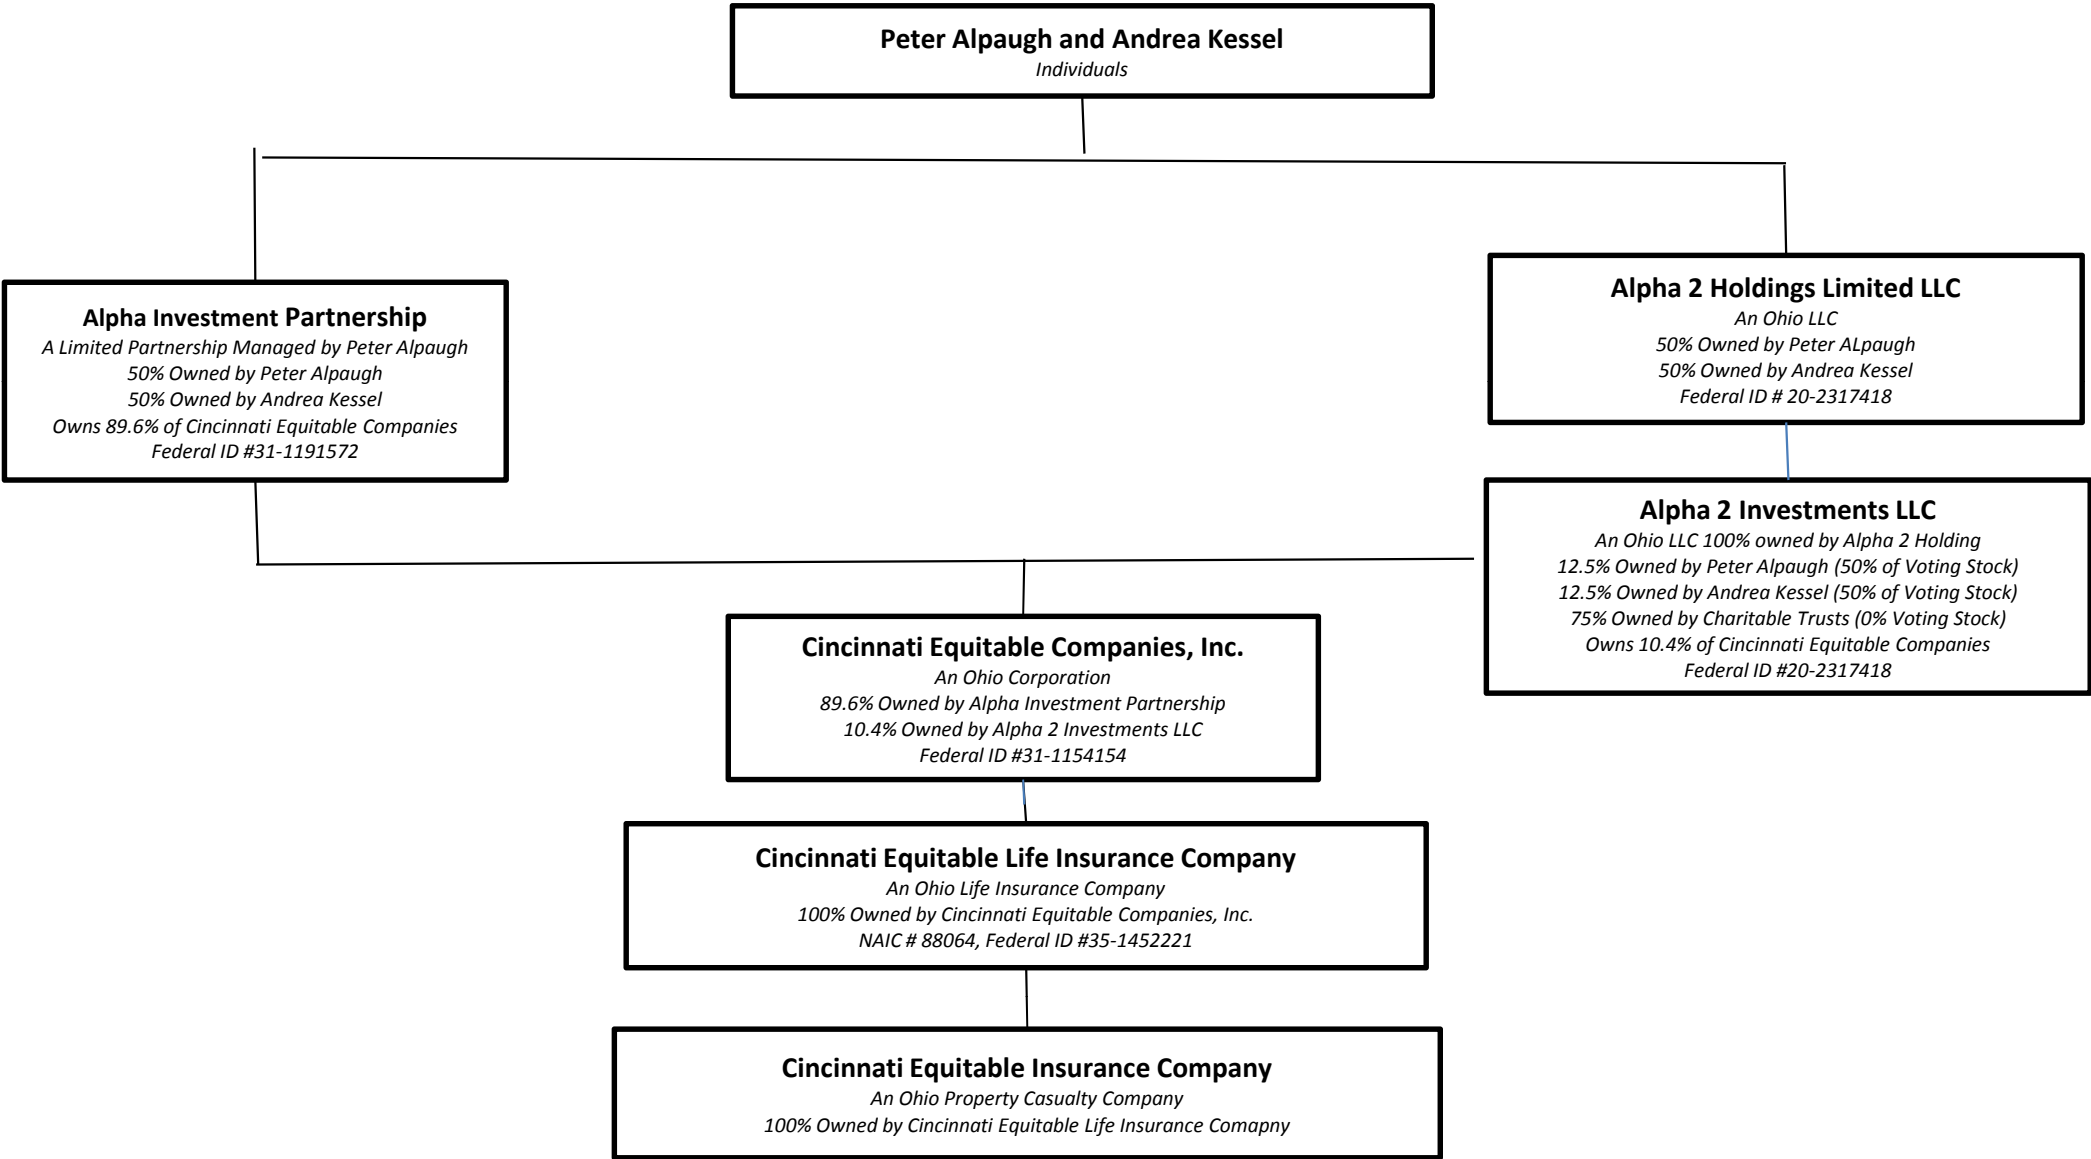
Peter Alpaugh and Andrea Kessel
Individuals

Alpha Investment Partnership
A Limited Partnership Managed by Peter Alpaugh
50% Owned by Peter Alpaugh
50% Owned by Andrea Kessel
Owns 89.6% of Cincinnati Equitable Companies
Federal ID #31-1191572

Alpha 2 Holdings Limited LLC
An Ohio LLC
50% Owned by Peter ALpaugh
50% Owned by Andrea Kessel
Federal ID # 20-2317418

Alpha 2 Investments LLC
An Ohio LLC 100% owned by Alpha 2 Holding
12.5% Owned by Peter Alpaugh (50% of Voting Stock)
12.5% Owned by Andrea Kessel (50% of Voting Stock)
75% Owned by Charitable Trusts (0% Voting Stock)
Owns 10.4% of Cincinnati Equitable Companies
Federal ID #20-2317418

Cincinnati Equitable Companies, Inc.
An Ohio Corporation
89.6% Owned by Alpha Investment Partnership
10.4% Owned by Alpha 2 Investments LLC
Federal ID #31-1154154

Cincinnati Equitable Life Insurance Company
An Ohio Life Insurance Company
100% Owned by Cincinnati Equitable Companies, Inc.
NAIC # 88064, Federal ID #35-1452221

Cincinnati Equitable Insurance Company
An Ohio Property Casualty Company
100% Owned by Cincinnati Equitable Life Insurance Comapny